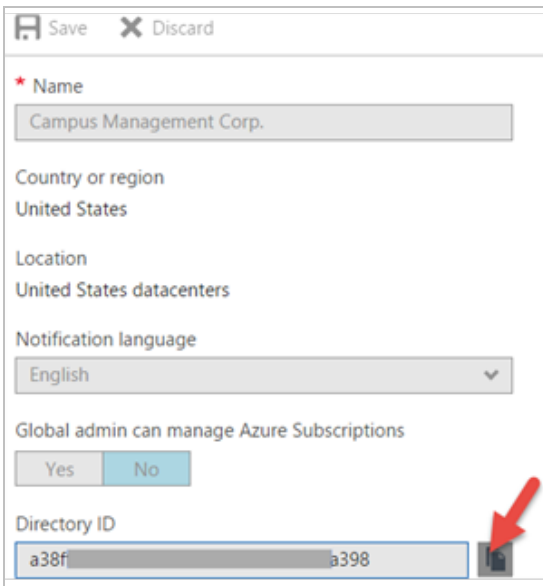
Save Discard

* Name

Campus Management Corp.

Country or region

United States

Location

United States datacenters

Notification language

English

Global admin can manage Azure Subscriptions

Yes No

Directory ID

a38f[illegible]a398